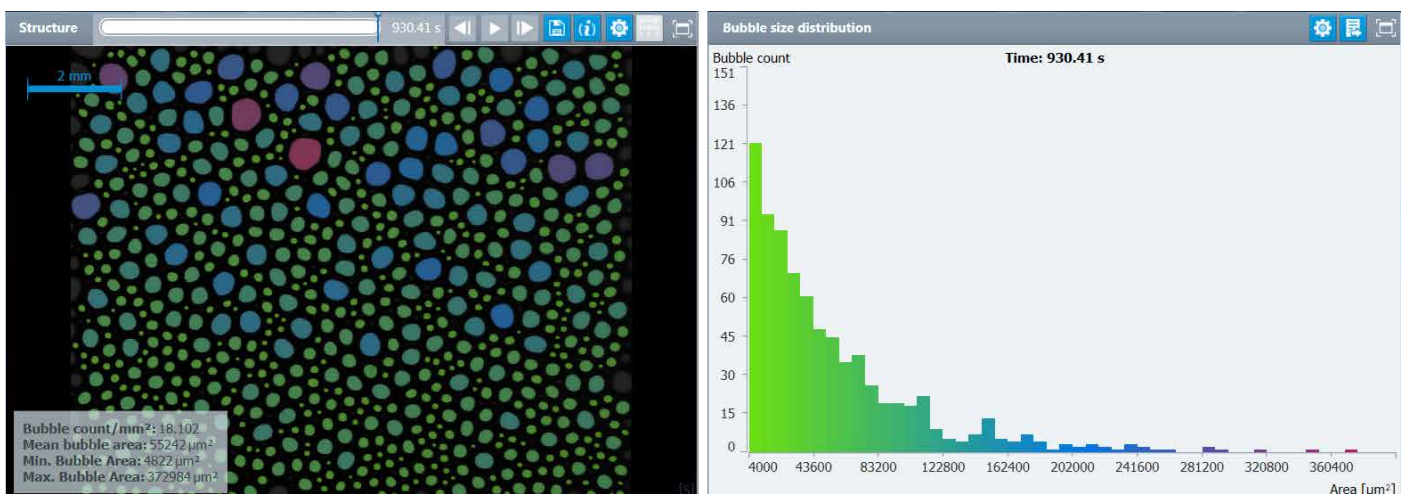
Structure

930.41 s

2 mm

Bubble count/mm²: 18.102
Mean bubble area: 55242 µm²
Min. Bubble Area: 4822 µm²
Max. Bubble Area: 372984 µm²

Bubble size distribution

Bubble count

Time: 930.41 s

151
136
121
106
91
76
60
45
30
15
0

4000
43600
83200
122800
162400
202000
241600
281200
320800
360400

Area [um²]